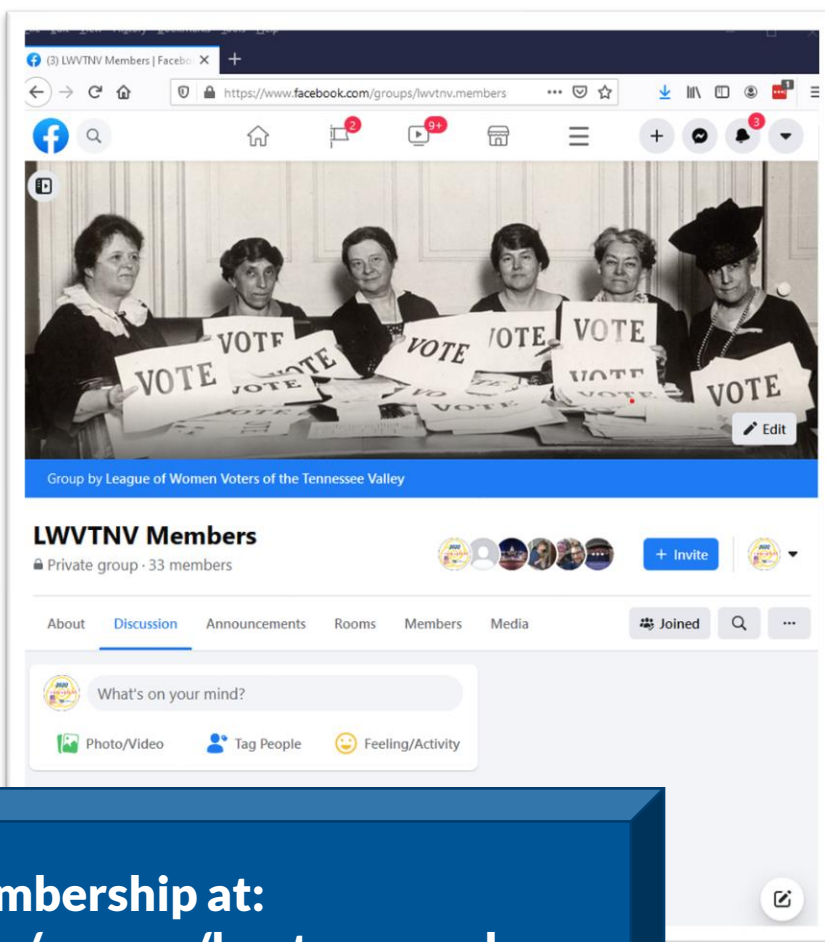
(3) LWVTNV Members | Facebo ×

https://www.facebook.com/groups/lwvtnv.members

2

9+

3

VOTE

VOTE

VOTE

VOTE

VOTE

VOTE

VOTE

VOTE

Edit

Group by League of Women Voters of the Tennessee Valley

LWVTNV Members

Private group · 33 members

+ Invite

About

Discussion

Announcements

Rooms

Members

Media

Joined

What's on your mind?

Photo/Video

Tag People

Feeling/Activity

mbership at:

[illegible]